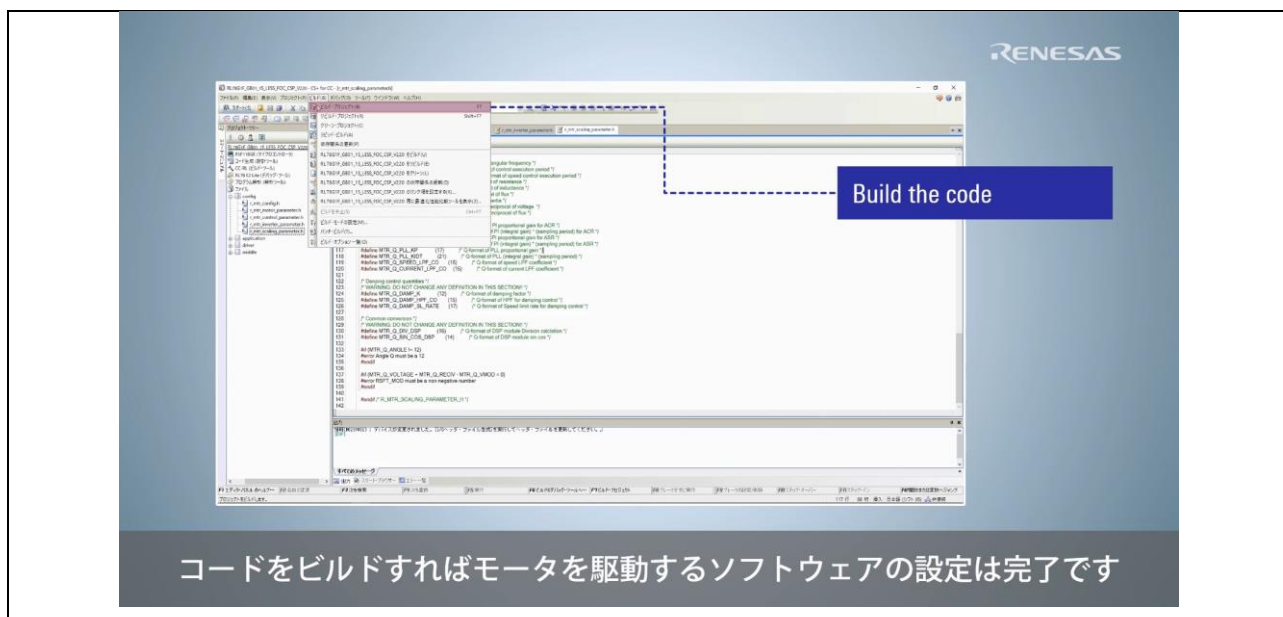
RENESAS

Build the code

#define MTR_Q_PLL_KP (17) /* Q-format of PLL proportional gain */
#define MTR_Q_PLL_KIDT (21) /* Q-format of PLL integral gain * (sampling period) */
#define MTR_Q_SPEED_LPF_CO (15) /* Q-format of speed LPF coefficient */
#define MTR_Q_CURRENT_LPF_CO (15) /* Q-format of current LPF coefficient */

/* Damping control quantities */
/* WARNING: DO NOT CHANGE ANY DEFINITION IN THIS SECTION!! */
#define MTR_Q_DAMP_K (12) /* Q-format of damping factor */
#define MTR_Q_DAMP_HPF_CO (15) /* Q-format of HPF for damping control */
#define MTR_Q_DAMP_SL_RATE (17) /* Q-format of Speed limit rate for damping control */

/* Common conversion */
/* WARNING: DO NOT CHANGE ANY DEFINITION IN THIS SECTION!! */
#define MTR_Q_DIV_DSP (16) /* Q-format of DSP module Division calculation */
#define MTR_Q_SIN_COS_DSP (14) /* Q-format of DSP module sin cos */

#if (MTR_Q_ANGLE != 12)
#error Angle Q must be a 12
#endif

#if (MTR_Q_VOLTAGE + MTR_Q_RECIV - MTR_Q_VMOD < 0)
#error RSFT_MOD must be a non-negative number
#endif

#endif /* R_MTR_SCALING_PARAMETER_H */

コードをビルドすればモータを駆動するソフトウェアの設定は完了です